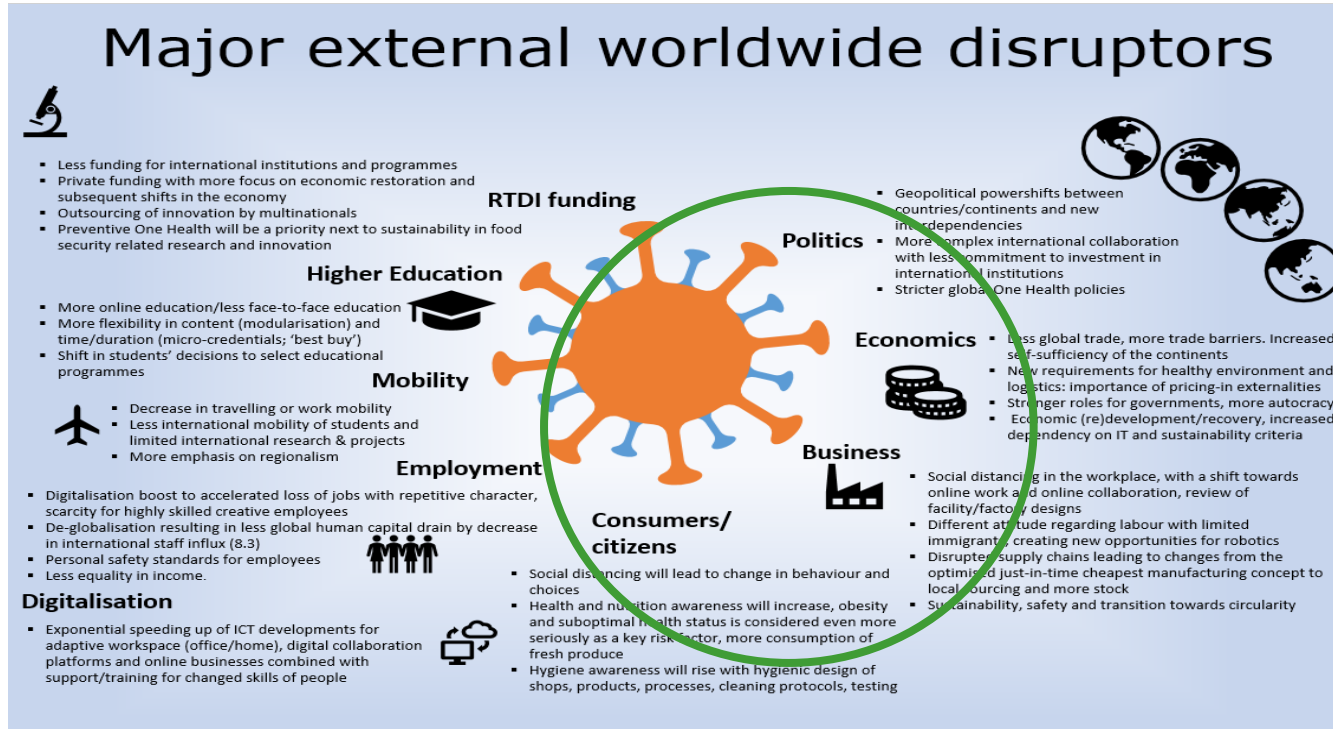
Major external worldwide disruptors

- Less funding for international institutions and programmes
- Private funding with more focus on economic restoration and subsequent shifts in the economy
- Outsourcing of innovation by multinationals
- Preventive One Health will be a priority next to sustainability in food security related research and innovation

RTDI funding

Politics

- Geopolitical powershifts between countries/continents and new interdependencies
- More complex international collaboration with less commitment to investment in international institutions
- Stricter global One Health policies

Higher Education

- More online education/less face-to-face education
- More flexibility in content (modularisation) and time/duration (micro-credentials; 'best buy')
- Shift in students' decisions to select educational programmes

Economics

- Less global trade, more trade barriers. Increased self-sufficiency of the continents
- New requirements for healthy environment and logistics: importance of pricing-in externalities
- Stronger roles for governments, more autocracy
- Economic (re)development/recovery, increased dependency on IT and sustainability criteria

Mobility

- Decrease in travelling or work mobility
- Less international mobility of students and limited international research & projects
- More emphasis on regionalism

Business

Employment

- Digitalisation boost to accelerated loss of jobs with repetitive character, scarcity for highly skilled creative employees
- De-globalisation resulting in less global human capital drain by decrease in international staff influx (8.3)
- Personal safety standards for employees
- Less equality in income.

- Social distancing in the workplace, with a shift towards online work and online collaboration, review of facility/factory designs
- Different attitude regarding labour with limited immigrants creating new opportunities for robotics
- Disrupted supply chains leading to changes from the optimised just-in-time cheapest manufacturing concept to local sourcing and more stock
- Sustainability, safety and transition towards circularity

Consumers/ citizens

Digitalisation

- Exponential speeding up of ICT developments for adaptive workspace (office/home), digital collaboration platforms and online businesses combined with support/training for changed skills of people

- Social distancing will lead to change in behaviour and choices
- Health and nutrition awareness will increase, obesity and suboptimal health status is considered even more seriously as a key risk factor, more consumption of fresh produce
- Hygiene awareness will rise with hygienic design of shops, products, processes, cleaning protocols, testing